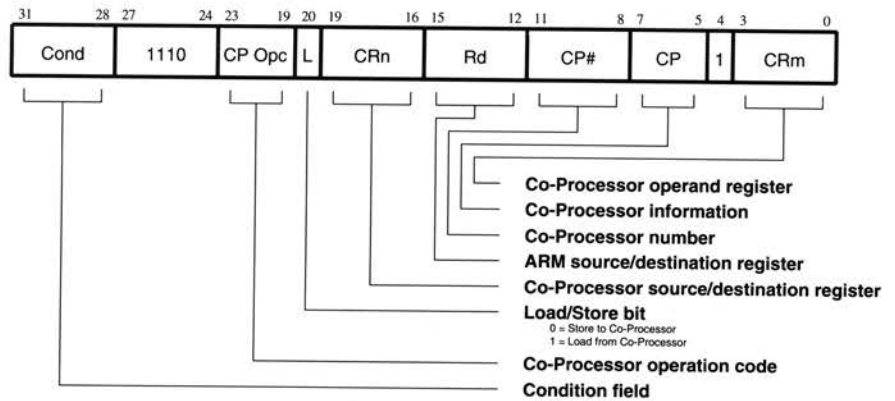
31 28 27 24 23 19 20 19 16 15 12 11 8 7 5 4 3 0

Cond 1110 CP Opc L CRn Rd CP# CP 1 CRm

Co-Processor operand register
Co-Processor information
Co-Processor number
ARM source/destination register
Co-Processor source/destination register
Load/Store bit
0 = Store to Co-Processor
1 = Load from Co-Processor
Co-Processor operation code
Condition field